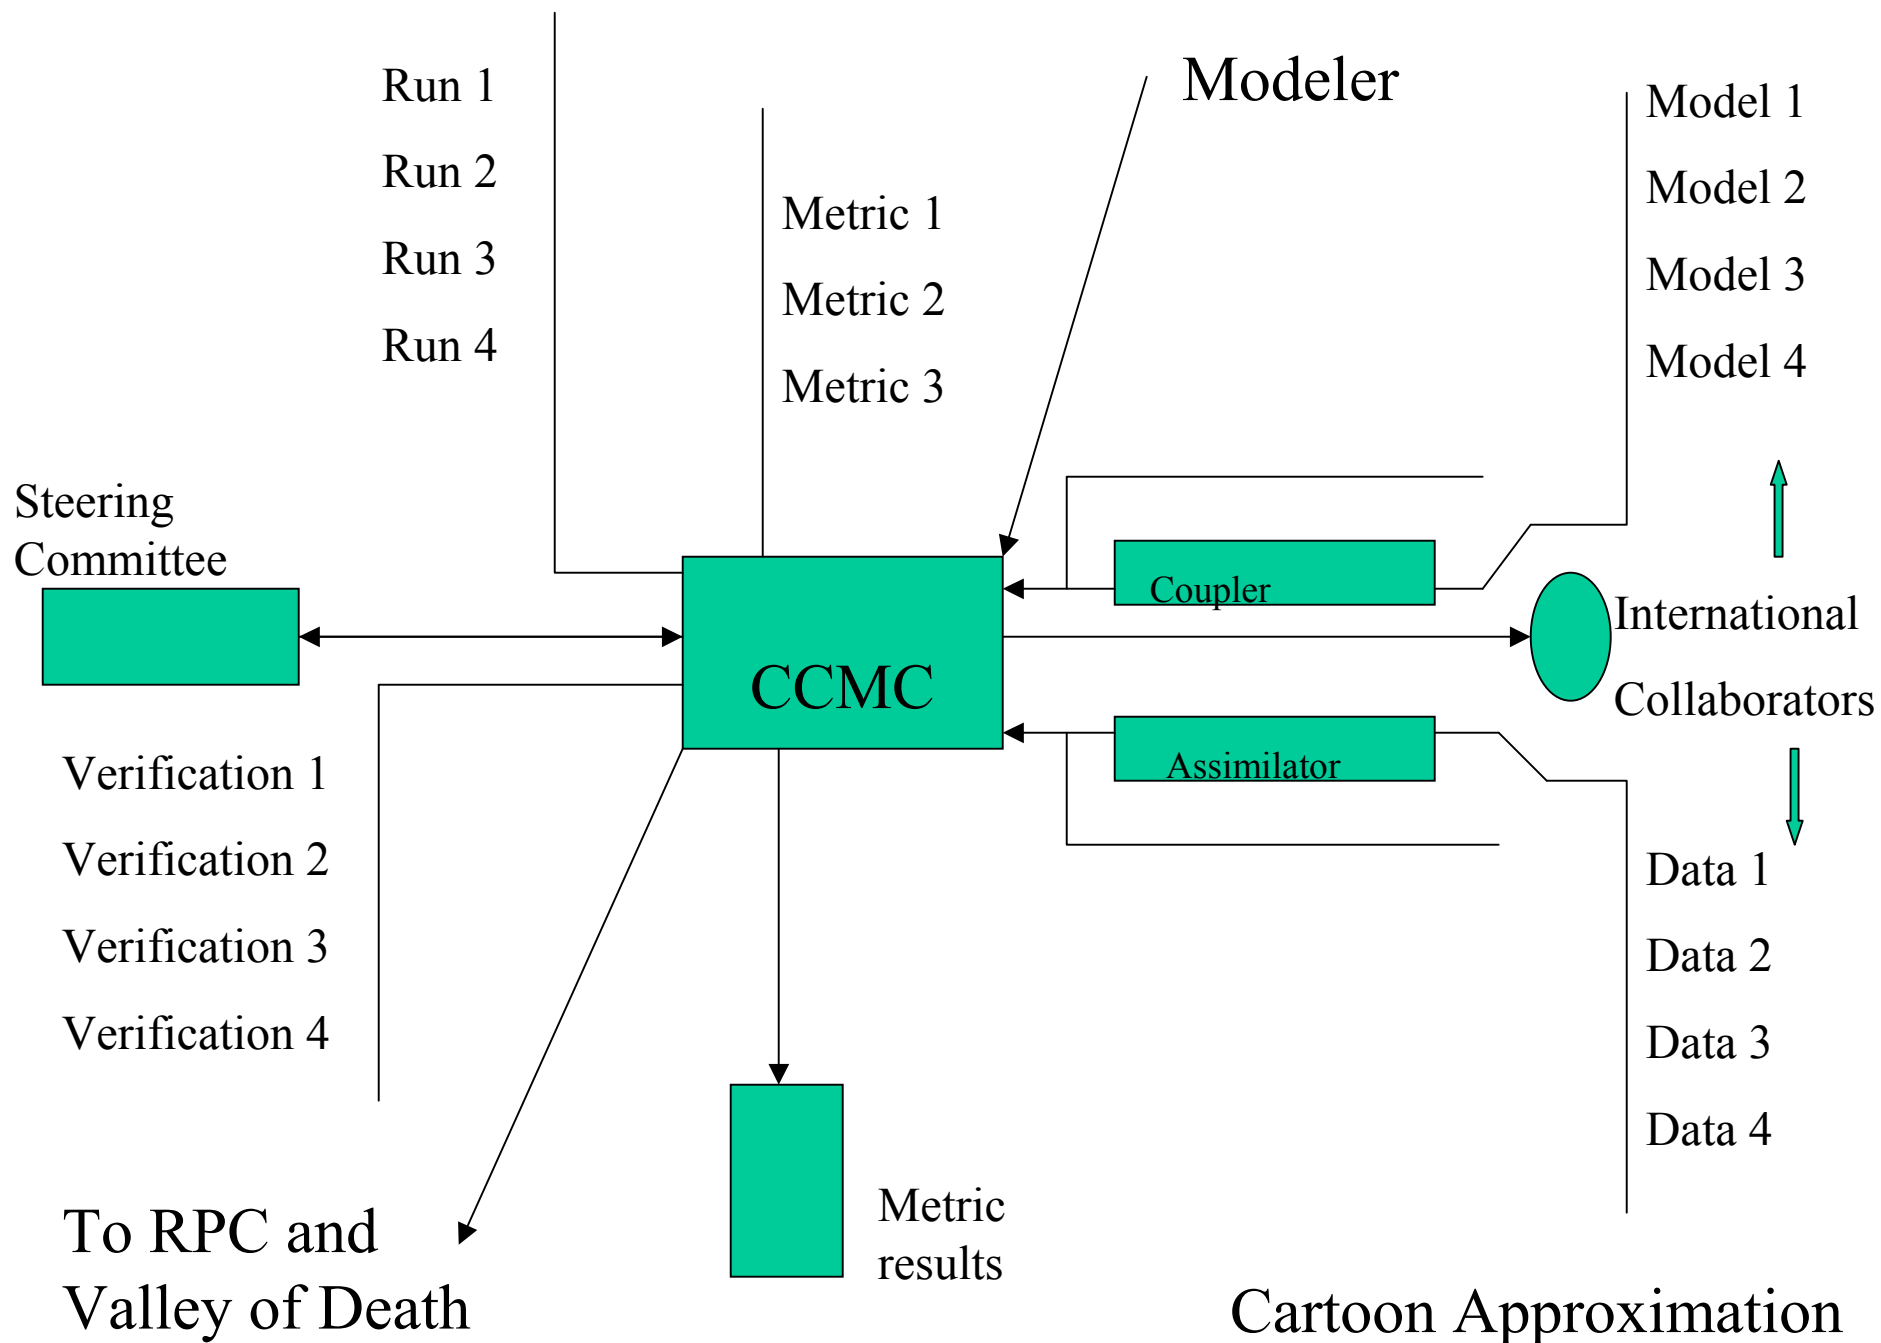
Run 1
Run 2
Run 3
Run 4

Metric 1
Metric 2
Metric 3

Modeler

Model 1
Model 2
Model 3
Model 4

Steering Committee

Coupler

CCMC

International Collaborators

Assimilator

Verification 1
Verification 2
Verification 3
Verification 4

Data 1
Data 2
Data 3
Data 4

Metric results

To RPC and Valley of Death

Cartoon Approximation